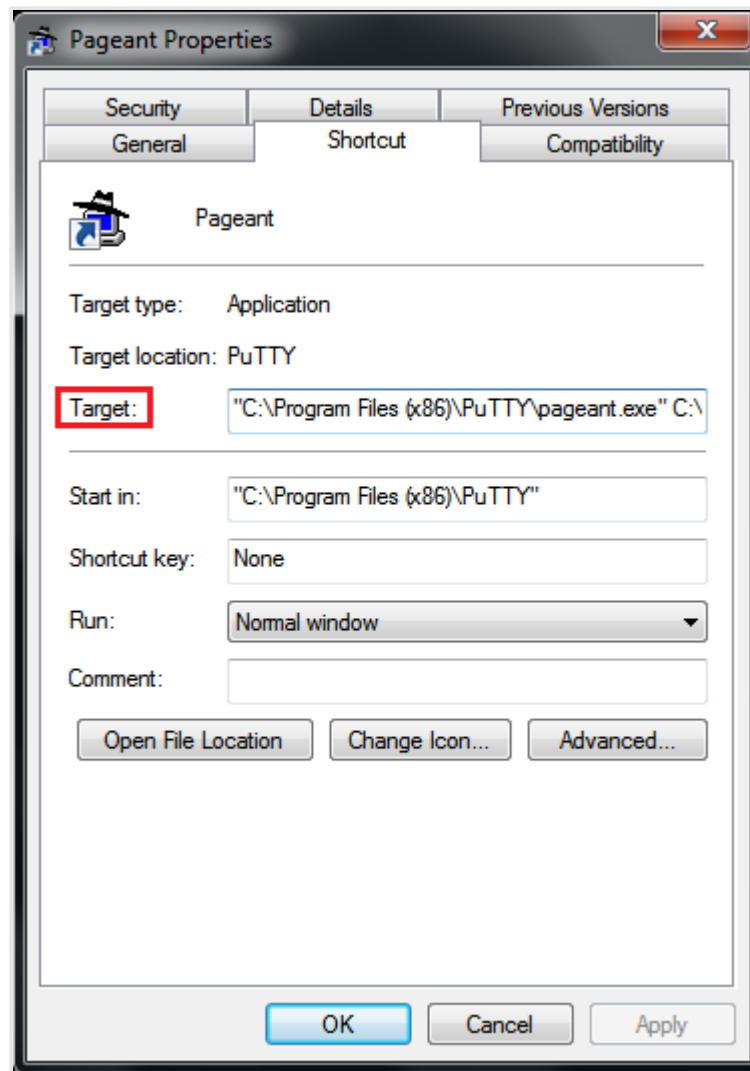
Pageant Properties

Security
Details
Previous Versions
General
Shortcut
Compatibility

Pageant

Target type: Application

Target location: PuTTY

Target: "C:\Program Files (x86)\PuTTY\pageant.exe" C:\

Start in: "C:\Program Files (x86)\PuTTY"

Shortcut key: None

Run: Normal window

Comment:

Open File Location
Change Icon...
Advanced...

OK
Cancel
Apply